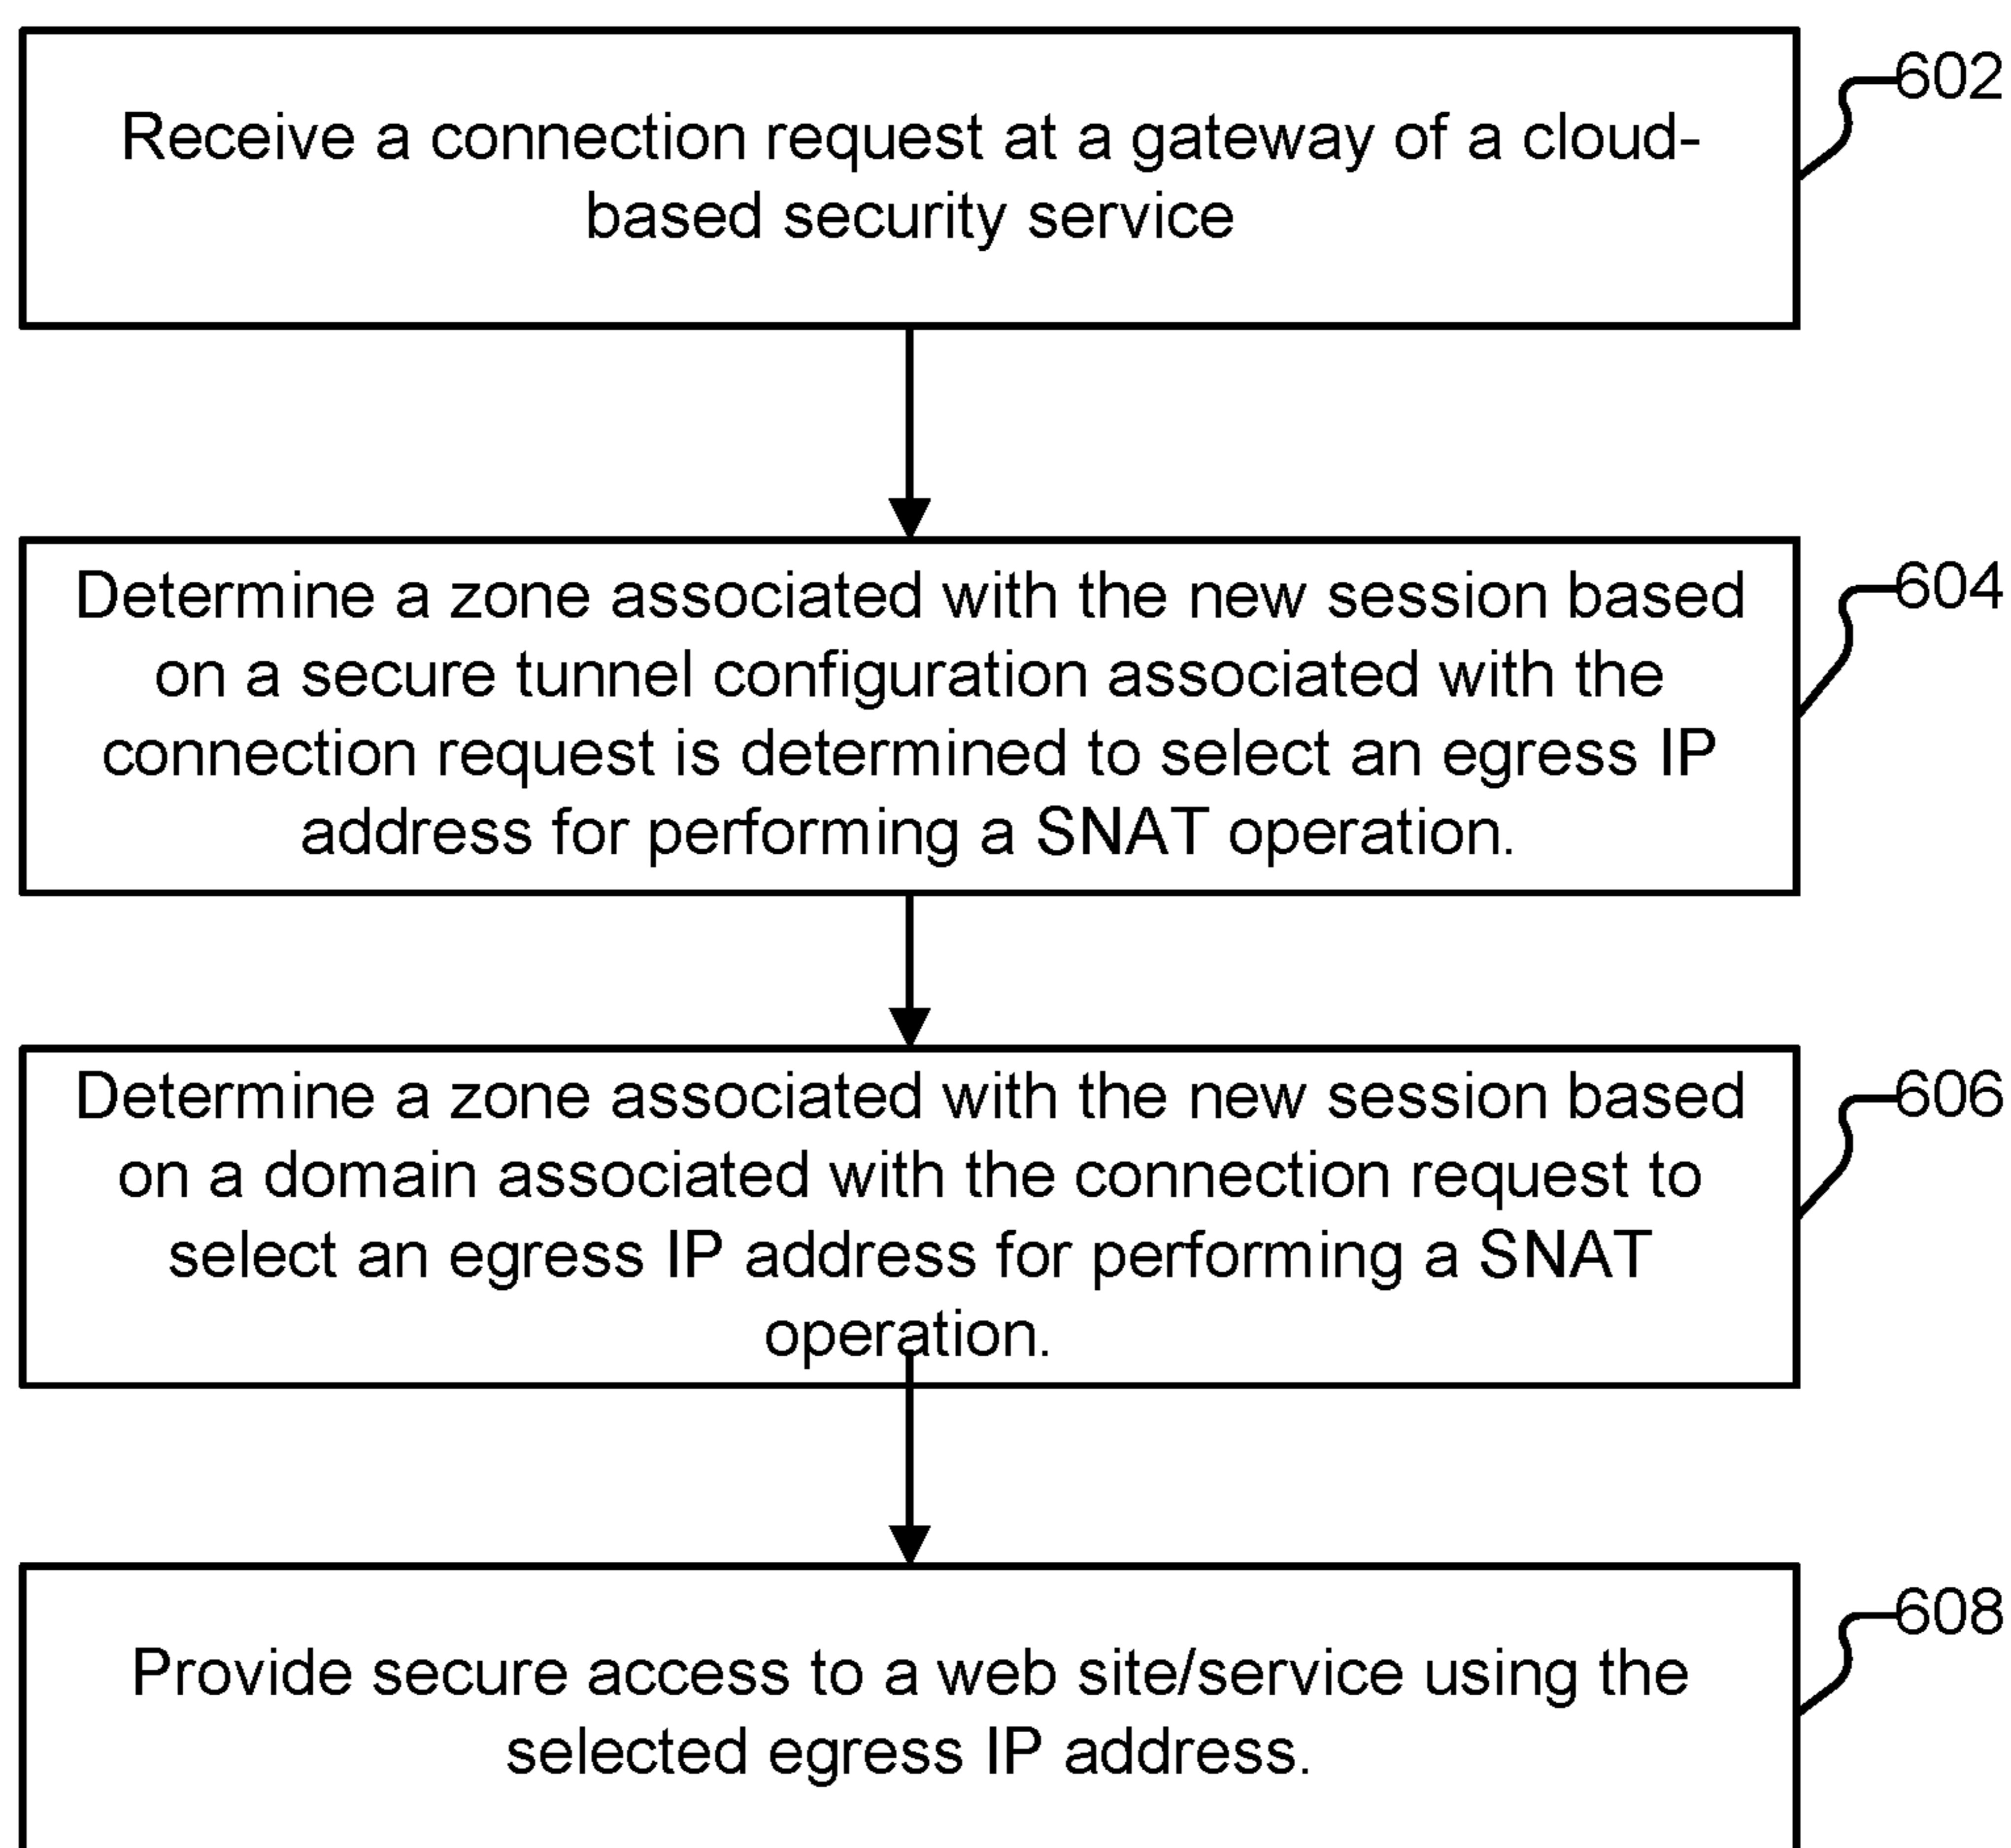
Receive a connection request at a gateway of a cloud-based security service

602

Determine a zone associated with the new session based on a secure tunnel configuration associated with the connection request is determined to select an egress IP address for performing a SNAT operation.

604

Determine a zone associated with the new session based on a domain associated with the connection request to select an egress IP address for performing a SNAT operation.

606

Provide secure access to a web site/service using the selected egress IP address.

608